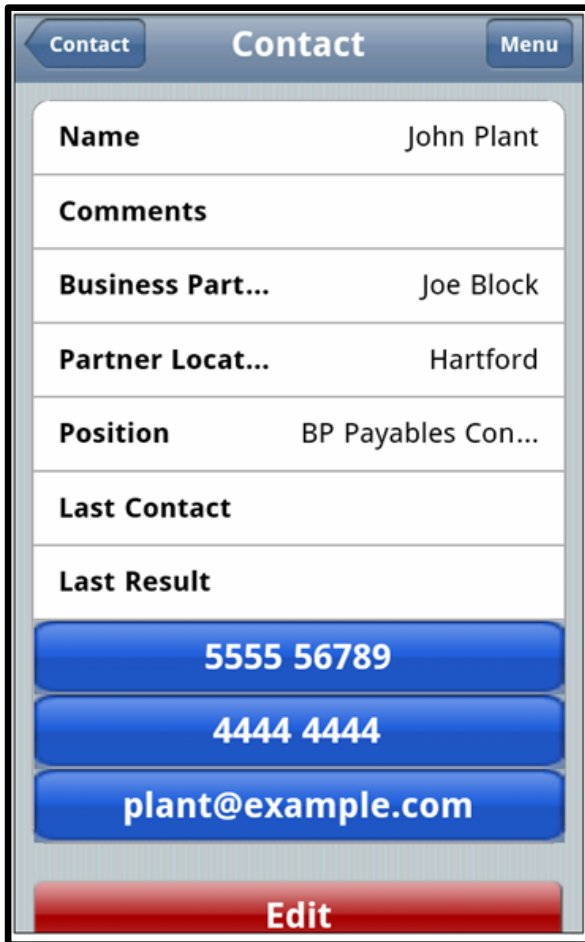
Contact
Contact
Menu

| | |
|---|---|
| Name | John Plant |
| Comments | |
| Business Part... | Joe Block |
| Partner Locat... | Hartford |
| Position | BP Payables Con... |
| Last Contact | |
| Last Result | |

5555 56789
4444 4444
plant@example.com
Edit